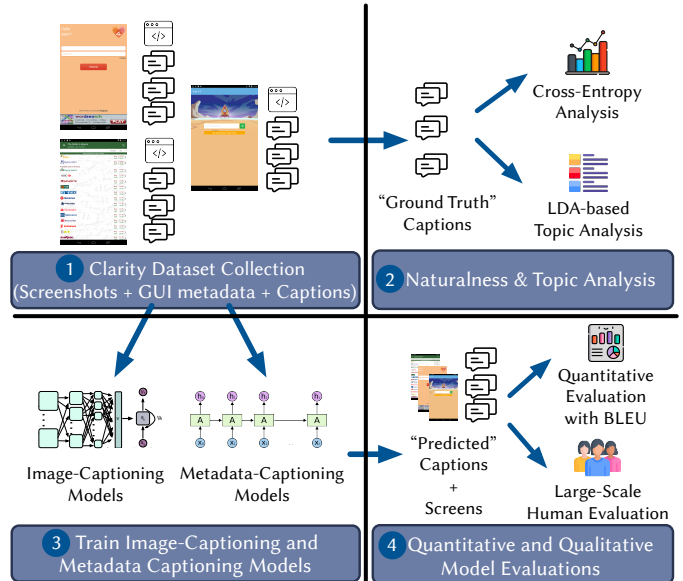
1 Clarity Dataset Collection (Screenshots + GUI metadata + Captions)

"Ground Truth" Captions

Cross-Entropy Analysis

LDA-based Topic Analysis

2 Naturalness & Topic Analysis

Image-Captioning Models

Metadata-Captioning Models

$h_0$ $h_1$ $h_2$ $h_t$

A A A A

$x_0$ $x_1$ $x_2$ $x_t$

3 Train Image-Captioning and Metadata Captioning Models

"Predicted" Captions + Screens

Quantitative Evaluation with BLEU

Large-Scale Human Evaluation

4 Quantitative and Qualitative Model Evaluations